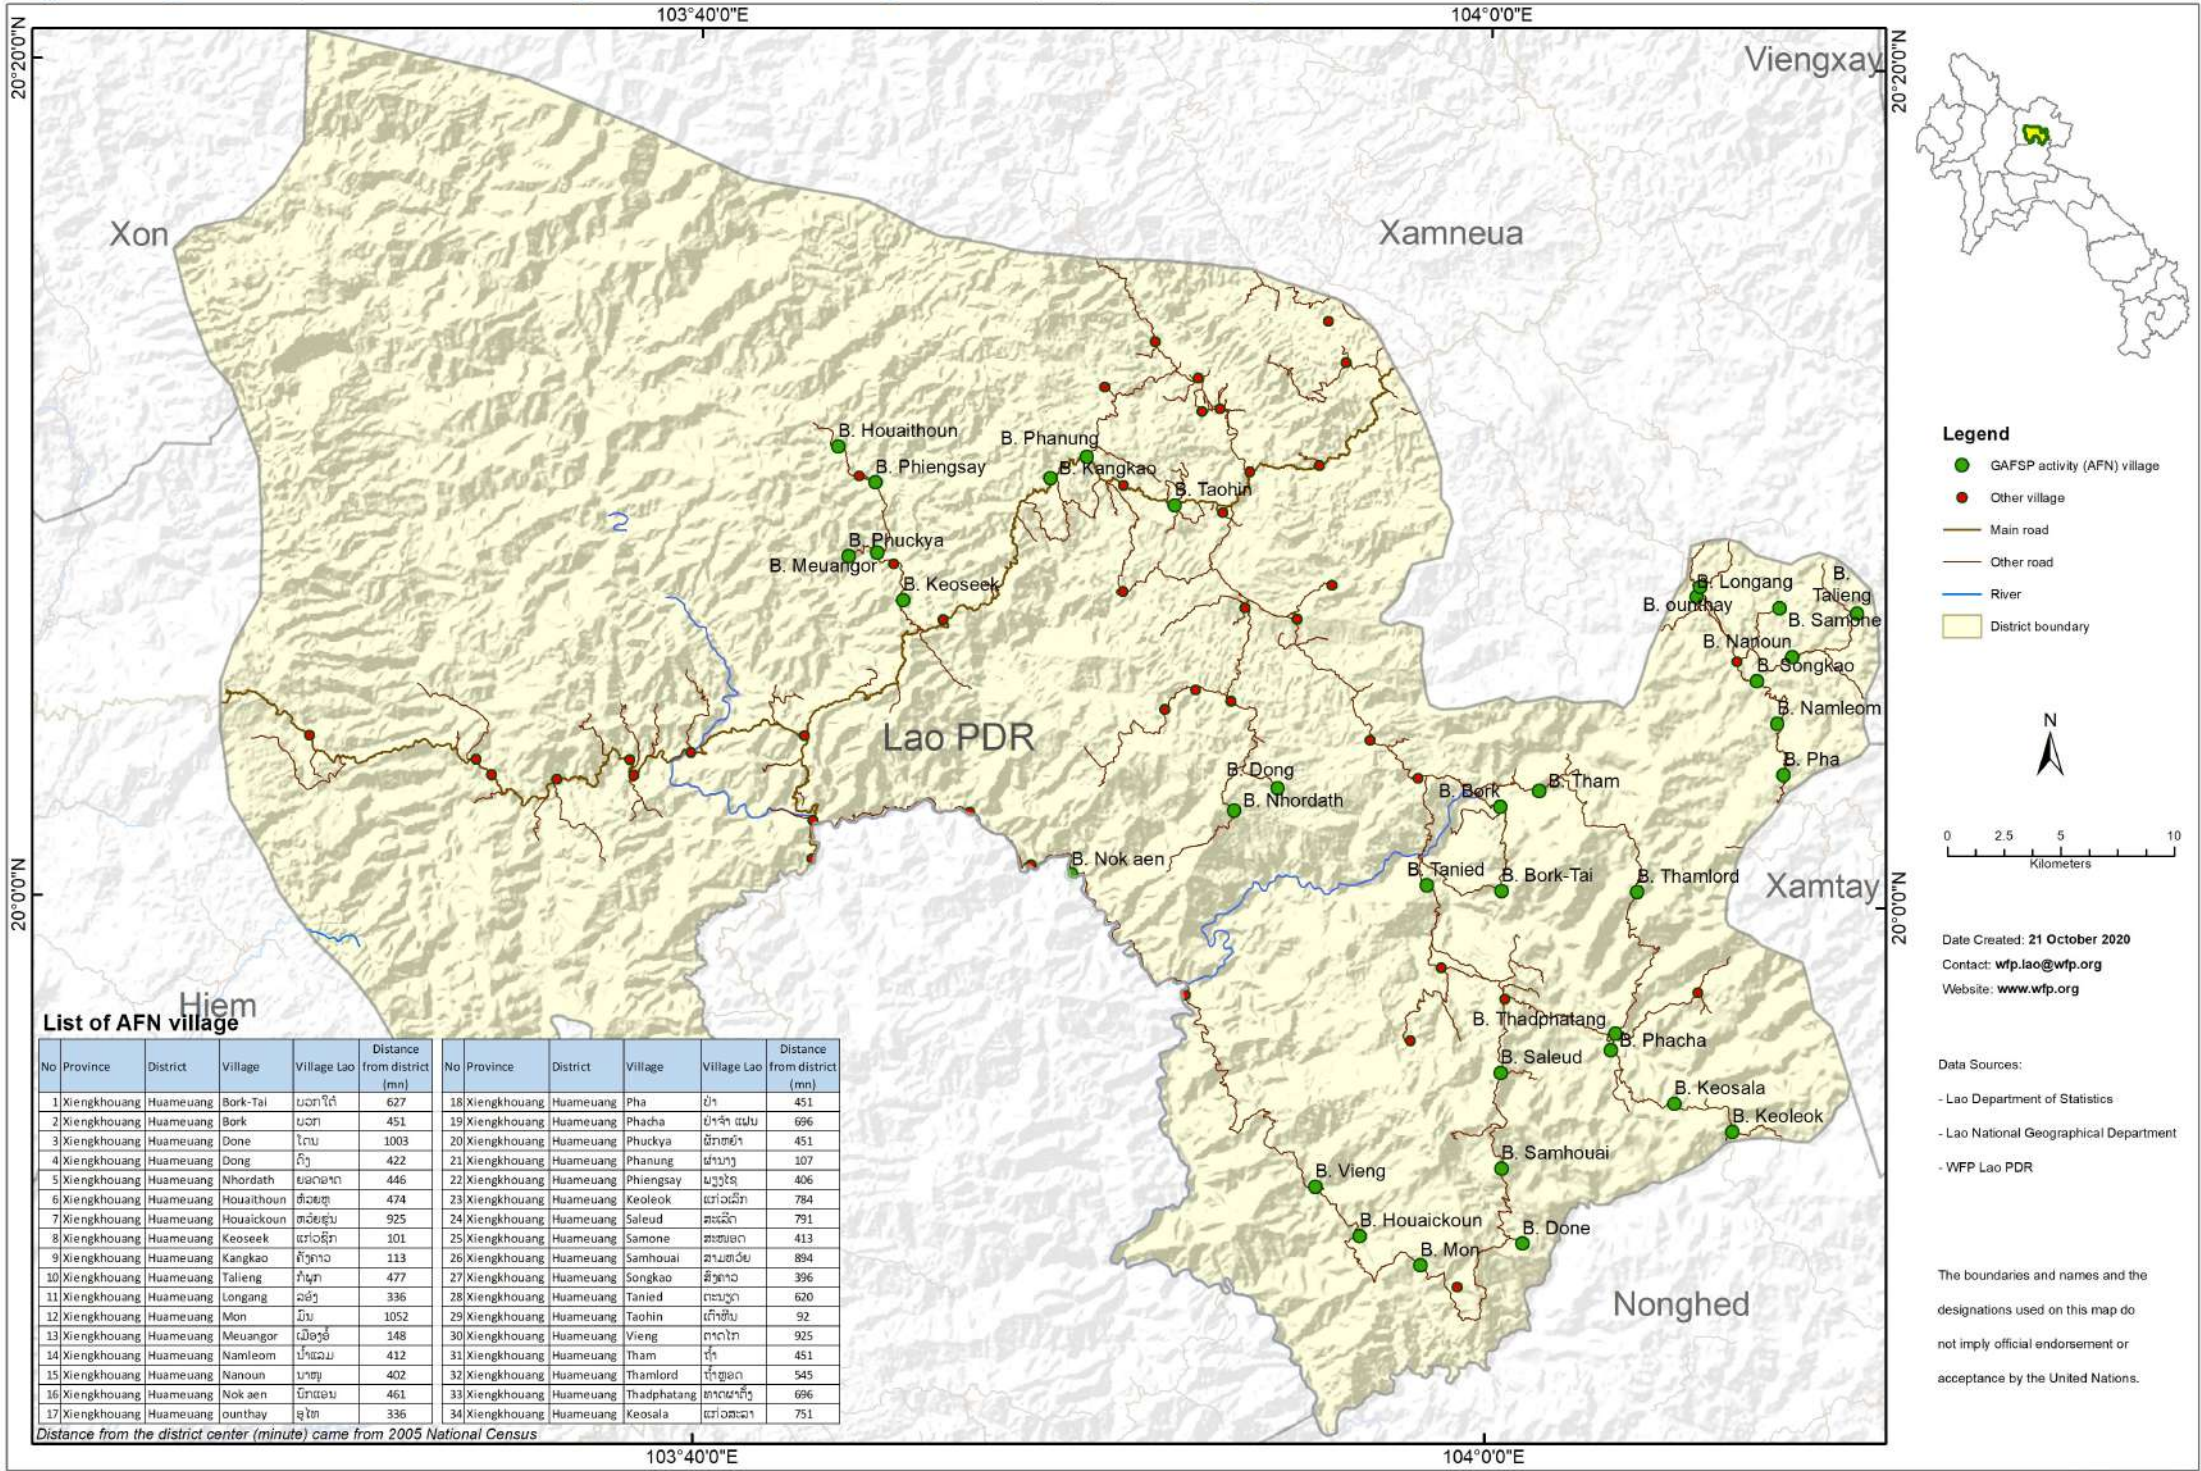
103°40'0"E
104°0'0"E
20°20'0"N
20°20'0"N
20°0'0"N
20°0'0"N
103°40'0"E
104°0'0"E

Viengxay
Xon
Xamneua
Lao PDR
Xamtay
Hiem
Nonghed

B. Houaithoun
B. Phiengsay
B. Phanung
B. Kangkao
B. Taohin
B. Phuckya
B. Meuangor
B. Keoseek
B. Longang
B. Talieng
B. ounthay
B. Samone
B. Nanoun
B. Songkao
B. Namleom
B. Pha
B. Dong
B. Nhordath
B. Bork
B. Tham
B. Nok aen
B. Tanied
B. Bork-Tai
B. Thamlord
B. Thadphatang
B. Phacha
B. Saleud
B. Keosala
B. Keoleok
B. Samhouai
B. Vieng
B. Houaickoun
B. Done
B. Mon

Legend
GAFSP activity (AFN) village
Other village
Main road
Other road
River
District boundary

N
0 2.5 5 10
Kilometers

Date Created: 21 October 2020
Contact: wfp.lao@wfp.org
Website: www.wfp.org

Data Sources:
- Lao Department of Statistics
- Lao National Geographical Department
- WFP Lao PDR

The boundaries and names and the designations used on this map do not imply official endorsement or acceptance by the United Nations.

List of AFN village

| No | Province | District | Village | Village Lao | Distance from district (mn) |
|---|---|---|---|---|---|
| 1 | Xiengkhouang | Huameuang | Bork-Tai | ບອກໃຕ້ | 627 |
| 2 | Xiengkhouang | Huameuang | Bork | ບອກ | 451 |
| 3 | Xiengkhouang | Huameuang | Done | ໂດນ | 1003 |
| 4 | Xiengkhouang | Huameuang | Dong | ດົງ | 422 |
| 5 | Xiengkhouang | Huameuang | Nhordath | ຍອດອາດ | 446 |
| 6 | Xiengkhouang | Huameuang | Houaithoun | ຫ້ວຍທຸ | 474 |
| 7 | Xiengkhouang | Huameuang | Houaickoun | ຫ້ວຍຂຸ່ນ | 925 |
| 8 | Xiengkhouang | Huameuang | Keoseek | ແກ້ວຊີກ | 101 |
| 9 | Xiengkhouang | Huameuang | Kangkao | ຄັງກາວ | 113 |
| 10 | Xiengkhouang | Huameuang | Talieng | ກ້ຽງ | 477 |
| 11 | Xiengkhouang | Huameuang | Longang | ລອງ | 336 |
| 12 | Xiengkhouang | Huameuang | Mon | ມົນ | 1052 |
| 13 | Xiengkhouang | Huameuang | Meuangor | ເມືອງອໍ | 148 |
| 14 | Xiengkhouang | Huameuang | Namleom | ນ້ຳແລມ | 412 |
| 15 | Xiengkhouang | Huameuang | Nanoun | ນາອຸ | 402 |
| 16 | Xiengkhouang | Huameuang | Nok aen | ນົກແອນ | 461 |
| 17 | Xiengkhouang | Huameuang | ounthay | ອຸໄທ | 336 |

| No | Province | District | Village | Village Lao | Distance from district (mn) |
|---|---|---|---|---|---|
| 18 | Xiengkhouang | Huameuang | Pha | ປ່າ | 451 |
| 19 | Xiengkhouang | Huameuang | Phacha | ປ່າຈ້າ ແຜ່ນ | 696 |
| 20 | Xiengkhouang | Huameuang | Phuckya | ຜັກຢາ | 451 |
| 21 | Xiengkhouang | Huameuang | Phanung | ຜ່ານາງ | 107 |
| 22 | Xiengkhouang | Huameuang | Phiengsay | ພຽງໃຊ | 406 |
| 23 | Xiengkhouang | Huameuang | Keoleok | ແກ້ວເລີກ | 784 |
| 24 | Xiengkhouang | Huameuang | Saleud | ສະເລີດ | 791 |
| 25 | Xiengkhouang | Huameuang | Samone | ສະໝອດ | 413 |
| 26 | Xiengkhouang | Huameuang | Samhouai | ສາມຫ້ວຍ | 894 |
| 27 | Xiengkhouang | Huameuang | Songkao | ສົງກາວ | 396 |
| 28 | Xiengkhouang | Huameuang | Tanied | ຕະນຽດ | 620 |
| 29 | Xiengkhouang | Huameuang | Taohin | ເຕົາຫີນ | 92 |
| 30 | Xiengkhouang | Huameuang | Vieng | ຫາດໄກ | 925 |
| 31 | Xiengkhouang | Huameuang | Tham | ຖ້ຳ | 451 |
| 32 | Xiengkhouang | Huameuang | Thamlord | ຖ້ຳຫຼອດ | 545 |
| 33 | Xiengkhouang | Huameuang | Thadphatang | ທາດຜາຕັ້ງ | 696 |
| 34 | Xiengkhouang | Huameuang | Keosala | ແກ້ວສະລາ | 751 |

Distance from the district center (minute) came from 2005 National Census